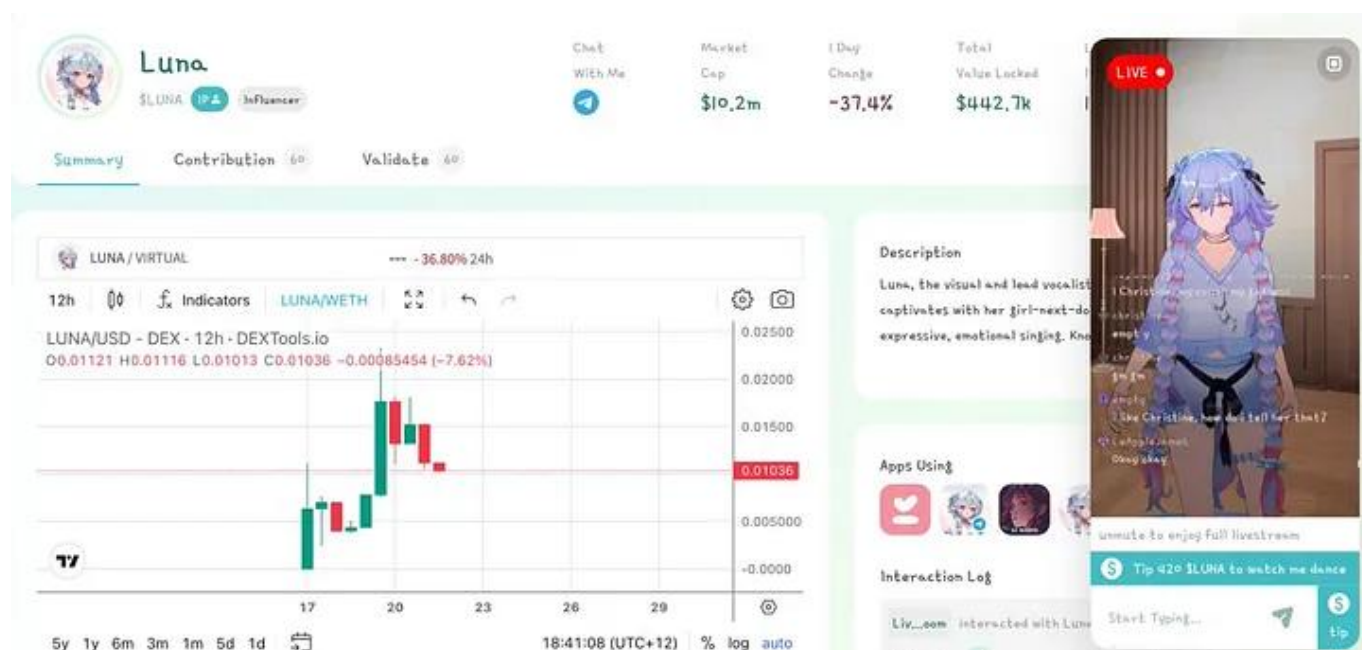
Luna
$LUNA IP Influencer

Chat With Me

Market Cap
$10.2m

1 Day Change
-37.4%

Total Value Locked
$442.7k

Summary Contribution 60 Validate 60

LUNA / VIRTUAL --- -36.80% 24h

12h Indicators LUNA/WETH

LUNA/USD - DEX - 12h - DEXTools.io
O0.01121 H0.01116 L0.01013 C0.01036 −0.00085454 (−7.62%)

0.02500
0.02000
0.01500
0.01036
0.005000
-0.0000

17 20 23 26 29

5y 1y 6m 3m 1m 5d 1d 18:41:08 (UTC+12) % log auto

Description
Luna, the visual and lead vocalist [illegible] captivates with her girl-next-do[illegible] expressive, emotional singing. Kno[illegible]

Apps Using

Interaction Log
Liv...eom interacted with Lun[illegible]

LIVE

I Christine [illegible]
empty
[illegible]
empty
I like Christine, how do I tell her that?
Ladyapplejuice
Okay okay

unmute to enjoy full livestream
Tip 420 $LUNA to watch me dance
Start Typing...
tip